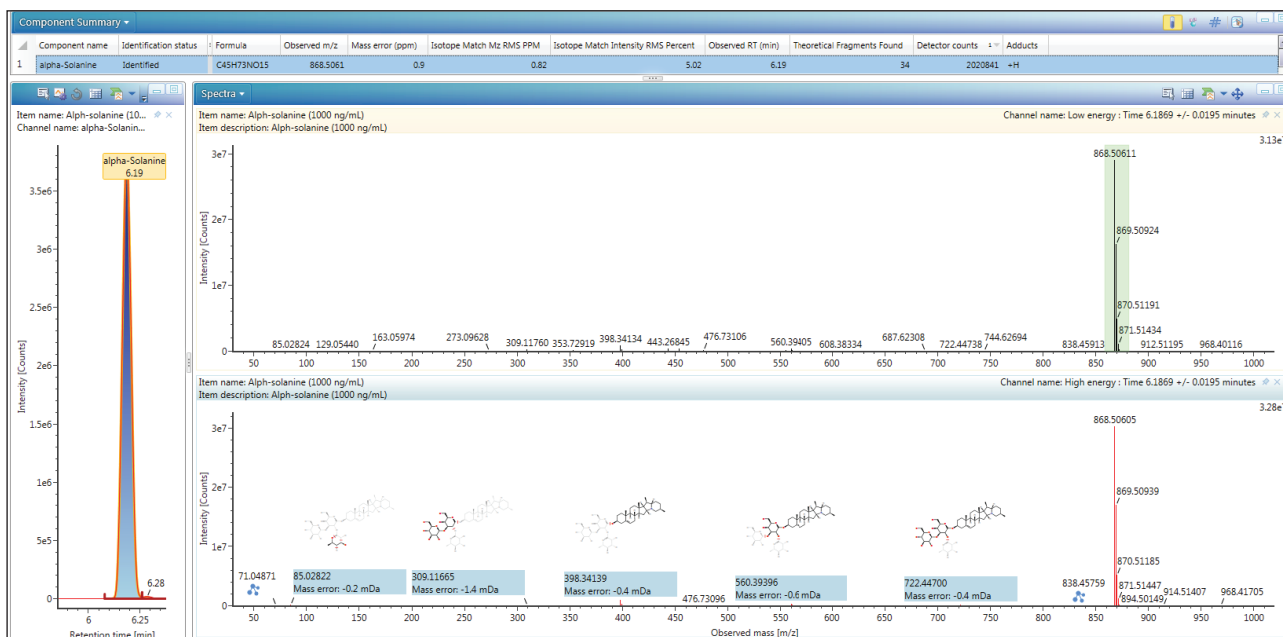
Component Summary

| | Component name | Identification status | Formula | Observed m/z | Mass error (ppm) | Isotope Match Mz RMS PPM | Isotope Match Intensity RMS Percent | Observed RT (min) | Theoretical Fragments Found | Detector counts | Adducts |
|---|---|---|---|---|---|---|---|---|---|---|---|
| 1 | alpha-Solanine | Identified | C45H73NO15 | 868.5061 | 0.9 | 0.82 | 5.02 | 6.19 | 34 | 2020841 | +H |

Item name: Alph-solanine (10...
Channel name: alpha-Solanin...

alpha-Solanine
6.19

3.5e6
3e6
2.5e6
2e6
1.5e6
1e6
5e5
0
Intensity [Counts]
6.28
6
6.25
Retention time [min]

Spectra

Item name: Alph-solanine (1000 ng/mL)
Item description: Alph-solanine (1000 ng/mL)
Channel name: Low energy : Time 6.1869 +/- 0.0195 minutes
3.13e

3e7
2e7
1e7
0
Intensity [Counts]
868.50611
869.50924
870.51191
871.51434
85.02824 129.05440 163.05974 273.09628 309.11760 353.72919 398.34134 443.26845 476.73106 560.39405 608.38334 687.62308 722.44738 744.62694 838.45913 912.51195 968.40116
50 100 150 200 250 300 350 400 450 500 550 600 650 700 750 800 850 900 950 1000

Item name: Alph-solanine (1000 ng/mL)
Item description: Alph-solanine (1000 ng/mL)
Channel name: High energy : Time 6.1869 +/- 0.0195 minutes
3.28e

3e7
2e7
1e7
0
Intensity [Counts]
868.50605
869.50939
870.51185
871.51447
894.50149
914.51407
968.41705
71.04871
85.02822
Mass error: -0.2 mDa
309.11665
Mass error: -1.4 mDa
398.34139
Mass error: -0.4 mDa
476.73096
560.39396
Mass error: -0.6 mDa
722.44700
Mass error: -0.4 mDa
838.45759
50 100 150 200 250 300 350 400 450 500 550 600 650 700 750 800 850 900 950 1000
Observed mass [m/z]